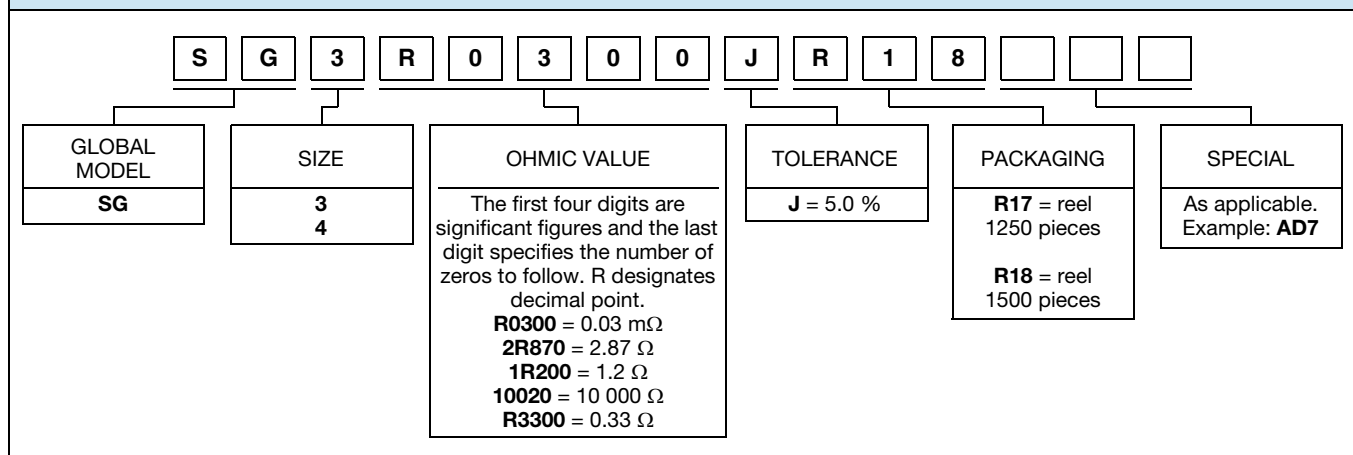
S G 3 R 0 3 0 0 J R 1 8

GLOBAL MODEL
SG

SIZE
3
4

OHMIC VALUE
The first four digits are significant figures and the last digit specifies the number of zeros to follow. R designates decimal point.
**R0300** = 0.03 m$\Omega$
**2R870** = 2.87 $\Omega$
**1R200** = 1.2 $\Omega$
**10020** = 10 000 $\Omega$
**R3300** = 0.33 $\Omega$

TOLERANCE
**J** = 5.0 %

PACKAGING
**R17** = reel 1250 pieces

**R18** = reel 1500 pieces

SPECIAL
As applicable. Example: **AD7**